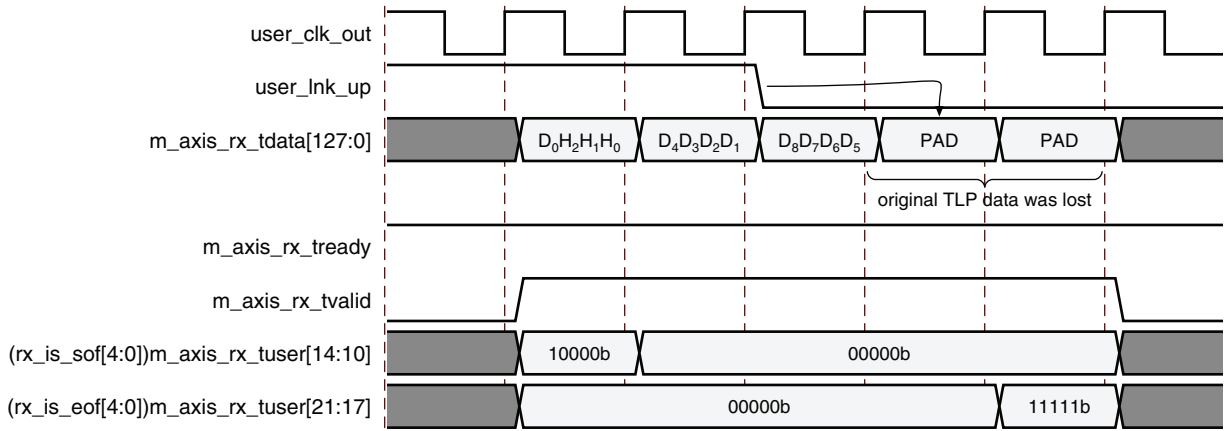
user_clk_out

user_lnk_up

m_axis_rx_tdata[127:0]

$D_0H_2H_1H_0$

$D_4D_3D_2D_1$

$D_8D_7D_6D_5$

PAD

PAD

original TLP data was lost

m_axis_rx_tready

m_axis_rx_tvalid

(rx_is_sof[4:0])m_axis_rx_tuser[14:10]

10000b

00000b

(rx_is_eof[4:0])m_axis_rx_tuser[21:17]

00000b

11111b